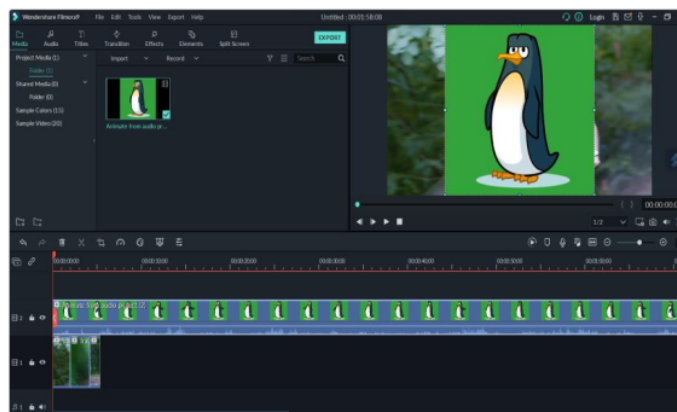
Wondershare Filmora9 File Edit Tools View Export Help

Untitled : 00:01:58:08

Login

Media Audio Titles Transition Effects Elements Split Screen

EXPORT

Project Media (1)

Folder (1)

Shared Media (0)

Folder (0)

Sample Colors (15)

Sample Video (20)

Import Record

Search

Animate from audio pi...

00:00:00

1/2

00:00:00:00

00:00:10:00

00:00:20:00

00:00:30:00

00:00:40:00

00:00:50:00

00:01:00:00

Animate from audio pi...

2

1